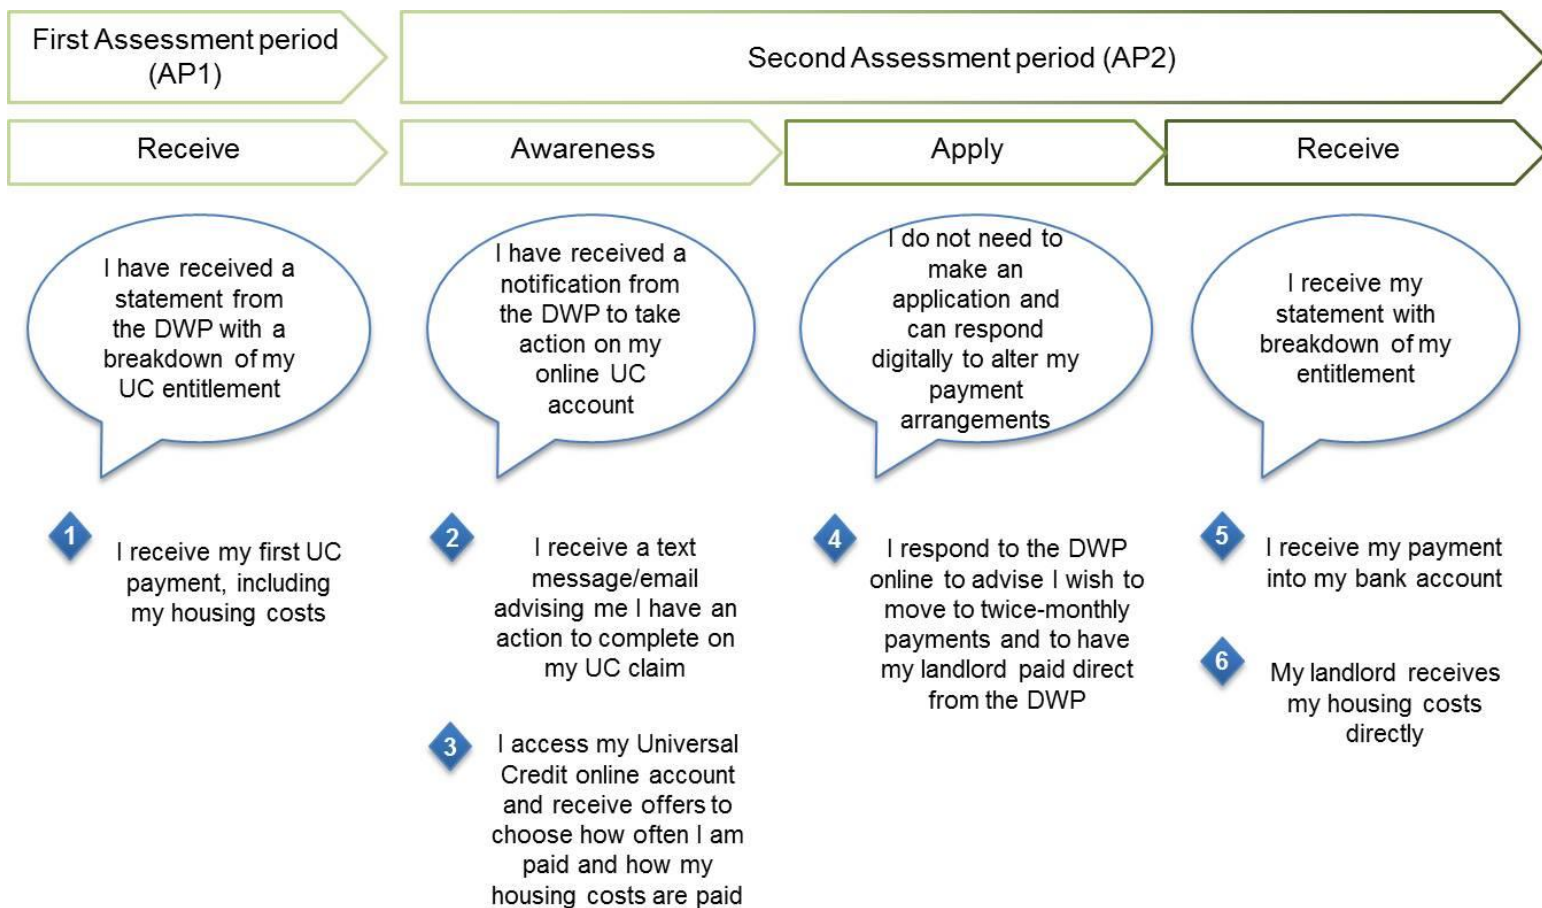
First Assessment period (AP1)

Second Assessment period (AP2)

Receive

Awareness

Apply

Receive

I have received a statement from the DWP with a breakdown of my UC entitlement

I have received a notification from the DWP to take action on my online UC account

I do not need to make an application and can respond digitally to alter my payment arrangements

I receive my statement with breakdown of my entitlement

1

I receive my first UC payment, including my housing costs

2

I receive a text message/email advising me I have an action to complete on my UC claim

3

I access my Universal Credit online account and receive offers to choose how often I am paid and how my housing costs are paid

4

I respond to the DWP online to advise I wish to move to twice-monthly payments and to have my landlord paid direct from the DWP

5

I receive my payment into my bank account

6

My landlord receives my housing costs directly